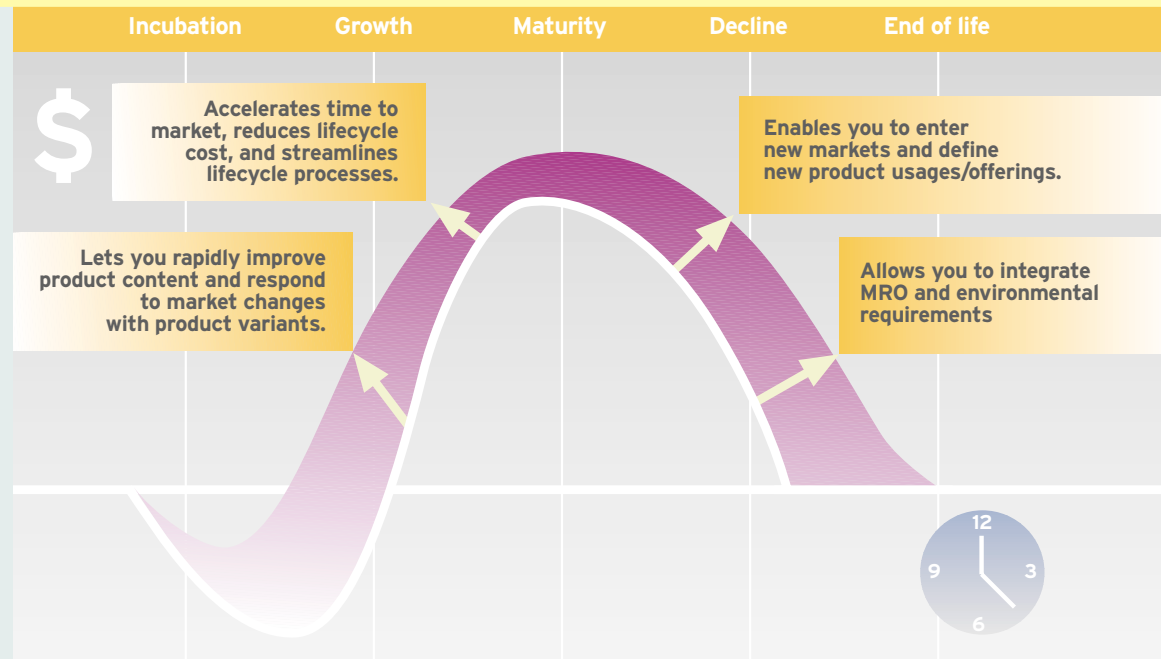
Incubation Growth Maturity Decline End of life

$

Accelerates time to market, reduces lifecycle cost, and streamlines lifecycle processes.

Enables you to enter new markets and define new product usages/offerings.

Lets you rapidly improve product content and respond to market changes with product variants.

Allows you to integrate MRO and environmental requirements

12
9
3
6